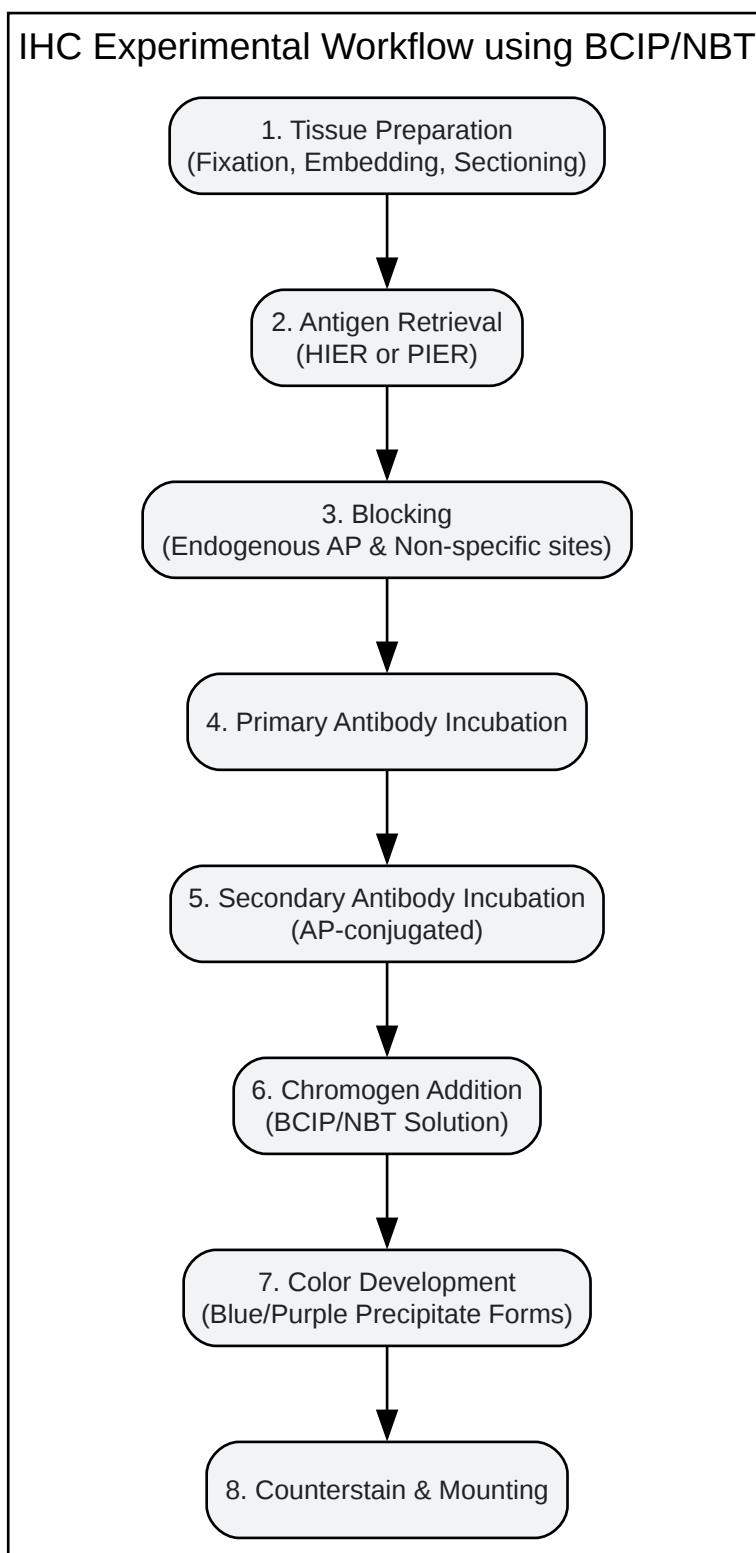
IHC Experimental Workflow using BCIP/NBT

1. Tissue Preparation
(Fixation, Embedding, Sectioning)

2. Antigen Retrieval
(HIER or PIER)

3. Blocking
(Endogenous AP & Non-specific sites)

4. Primary Antibody Incubation

5. Secondary Antibody Incubation
(AP-conjugated)

6. Chromogen Addition
(BCIP/NBT Solution)

7. Color Development
(Blue/Purple Precipitate Forms)

8. Counterstain & Mounting